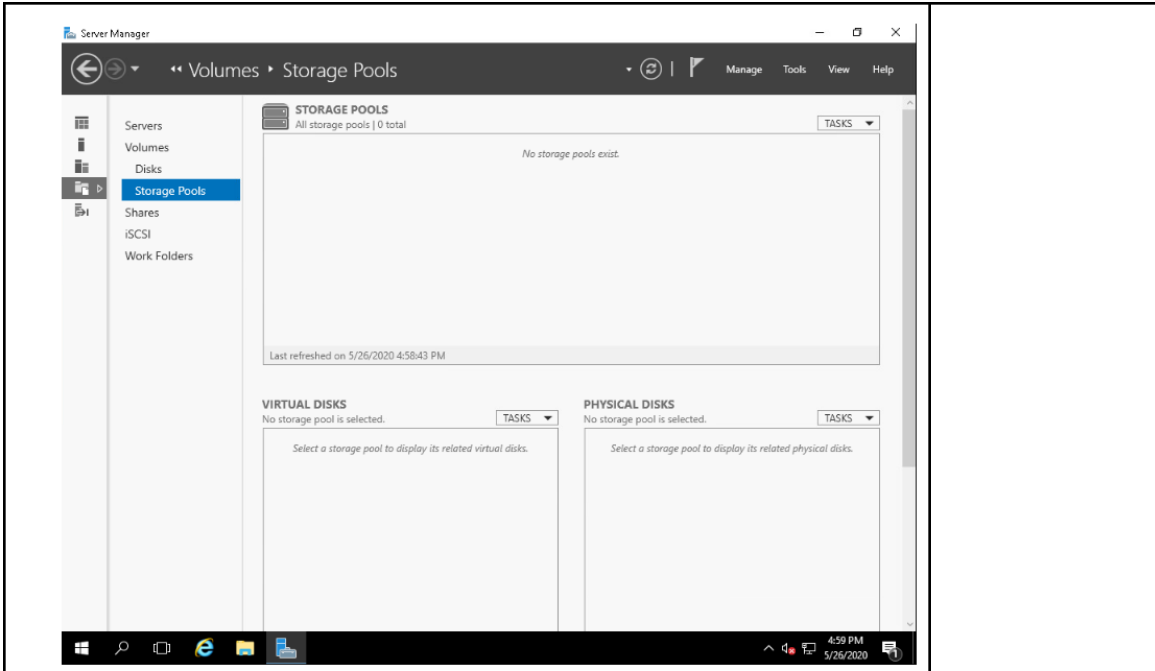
Server Manager

« Volumes ▸ Storage Pools

Manage Tools View Help

Servers
Volumes
Disks
Storage Pools
Shares
iSCSI
Work Folders

STORAGE POOLS
All storage pools | 0 total
TASKS

No storage pools exist.

Last refreshed on 5/26/2020 4:58:43 PM

VIRTUAL DISKS
No storage pool is selected.
TASKS

Select a storage pool to display its related virtual disks.

PHYSICAL DISKS
No storage pool is selected.
TASKS

Select a storage pool to display its related physical disks.

4:59 PM
5/26/2020